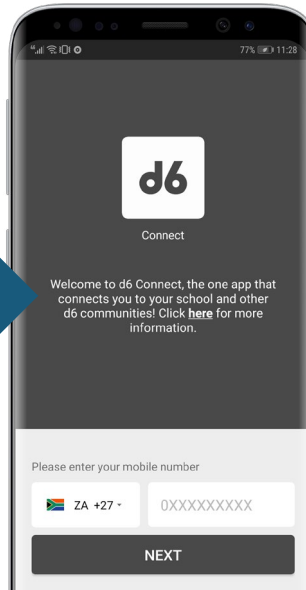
77% 11:28

d6

Connect

Welcome to d6 Connect, the one app that connects you to your school and other d6 communities! Click **here** for more information.

Please enter your mobile number

ZA +27

0XXXXXXXXX

NEXT